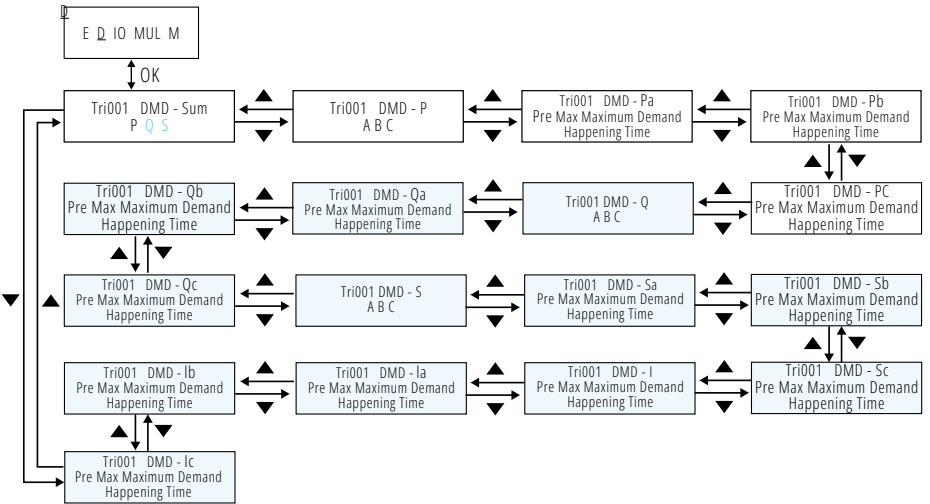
E D IO MUL M

OK

Tri001 DMD - Sum
P Q S

Tri001 DMD - P
A B C

Tri001 DMD - Pa
Pre Max Maximum Demand
Happening Time

Tri001 DMD - Pb
Pre Max Maximum Demand
Happening Time

Tri001 DMD - PC
Pre Max Maximum Demand
Happening Time

Tri001 DMD - Q
A B C

Tri001 DMD - Qa
Pre Max Maximum Demand
Happening Time

Tri001 DMD - Qb
Pre Max Maximum Demand
Happening Time

Tri001 DMD - Qc
Pre Max Maximum Demand
Happening Time

Tri001 DMD - S
A B C

Tri001 DMD - Sa
Pre Max Maximum Demand
Happening Time

Tri001 DMD - Sb
Pre Max Maximum Demand
Happening Time

Tri001 DMD - Sc
Pre Max Maximum Demand
Happening Time

Tri001 DMD - I
Pre Max Maximum Demand
Happening Time

Tri001 DMD - Ia
Pre Max Maximum Demand
Happening Time

Tri001 DMD - Ib
Pre Max Maximum Demand
Happening Time

Tri001 DMD - Ic
Pre Max Maximum Demand
Happening Time